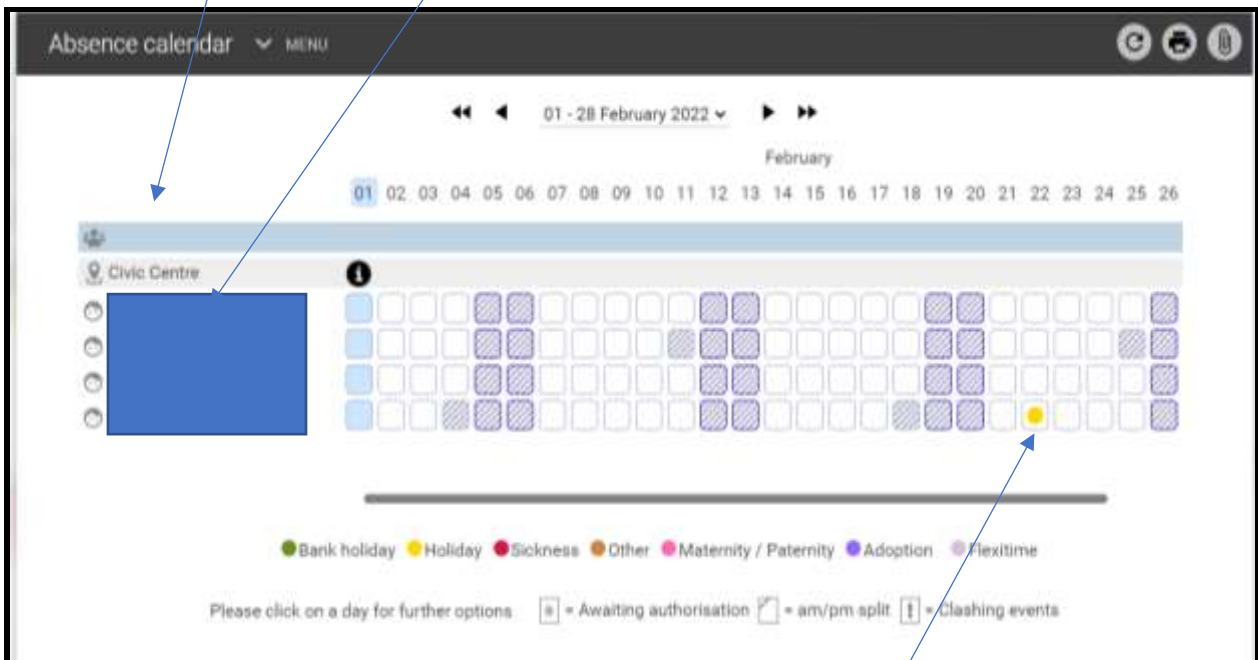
Absence calendar MENU

01 - 28 February 2022

February

01 02 03 04 05 06 07 08 09 10 11 12 13 14 15 16 17 18 19 20 21 22 23 24 25 26

Civic Centre

Bank holiday Holiday Sickness Other Maternity / Paternity Adoption Flexitime

Please click on a day for further options = Awaiting authorisation = am/pm split = Clashing events